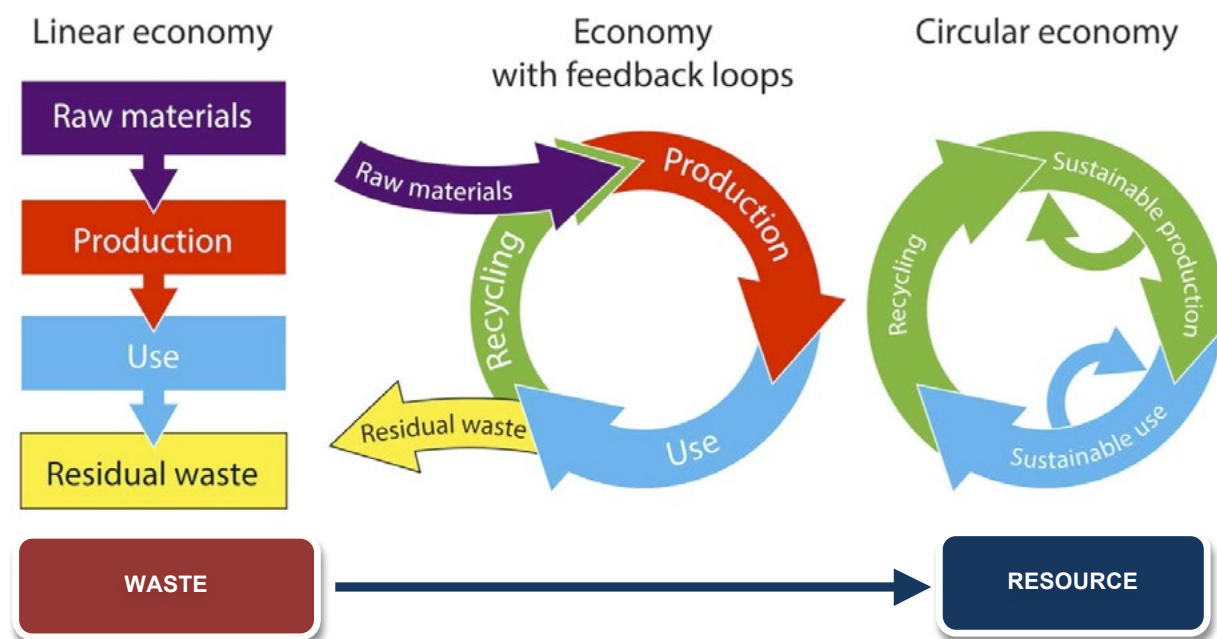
Linear economy

Raw materials

Production

Use

Residual waste

Economy with feedback loops

Raw materials

Production

Recycling

Use

Residual waste

Circular economy

Sustainable production

Recycling

Sustainable use

WASTE

RESOURCE